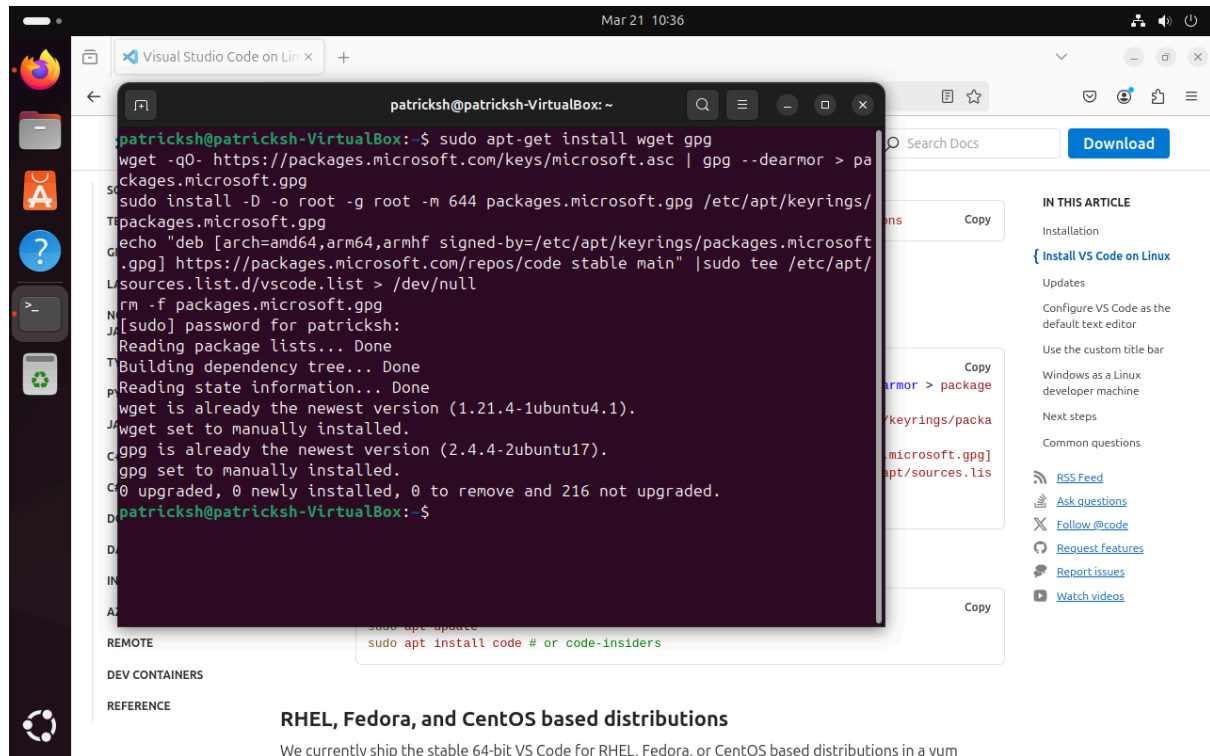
Mar 21 10:36

Visual Studio Code on Lin ×

patricksh@patricksh-VirtualBox: ~

patricksh@patricksh-VirtualBox:~$ sudo apt-get install wget gpg
wget -qO- https://packages.microsoft.com/keys/microsoft.asc | gpg --dearmor > packages.microsoft.gpg
sudo install -D -o root -g root -m 644 packages.microsoft.gpg /etc/apt/keyrings/packages.microsoft.gpg
echo "deb [arch=amd64,arm64,armhf signed-by=/etc/apt/keyrings/packages.microsoft.gpg] https://packages.microsoft.com/repos/code stable main" |sudo tee /etc/apt/sources.list.d/vscode.list > /dev/null
rm -f packages.microsoft.gpg
[sudo] password for patricksh:
Reading package lists... Done
Building dependency tree... Done
Reading state information... Done
wget is already the newest version (1.21.4-1ubuntu4.1).
wget set to manually installed.
gpg is already the newest version (2.4.4-2ubuntu17).
gpg set to manually installed.
0 upgraded, 0 newly installed, 0 to remove and 216 not upgraded.
patricksh@patricksh-VirtualBox:~$

Search Docs
Download

ons
Copy
Copy
armor > package
/keyrings/packa
.microsoft.gpg]
apt/sources.lis
Copy
sudo apt update
sudo apt install code # or code-insiders

IN THIS ARTICLE
Installation
Install VS Code on Linux
Updates
Configure VS Code as the default text editor
Use the custom title bar
Windows as a Linux developer machine
Next steps
Common questions

RSS Feed
Ask questions
Follow @code
Request features
Report issues
Watch videos

REMOTE
DEV CONTAINERS
REFERENCE

RHEL, Fedora, and CentOS based distributions

We currently ship the stable 64-bit VS Code for RHEL, Fedora, or CentOS based distributions in a yum